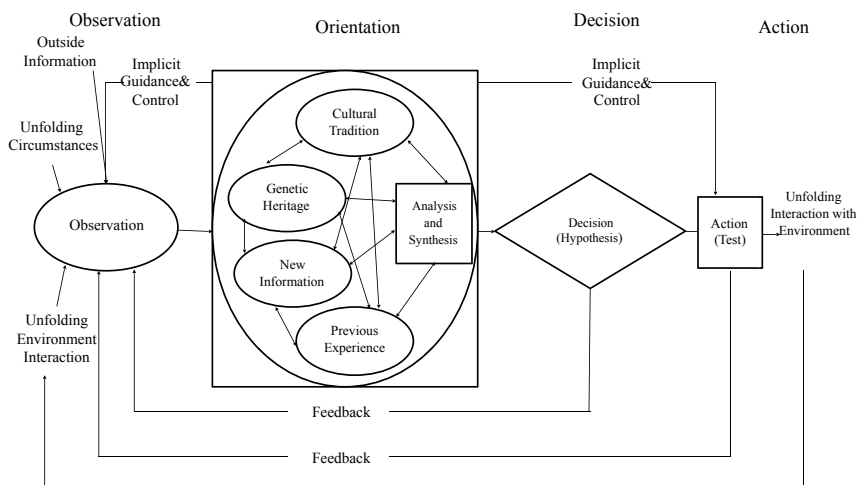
Observation

Orientation

Decision

Action

Outside Information

Implicit Guidance& Control

Implicit Guidance& Control

Unfolding Circumstances

Cultural Tradition

Genetic Heritage

Analysis and Synthesis

Observation

Decision (Hypothesis)

Action (Test)

Unfolding Interaction with Environment

New Information

Unfolding Environment Interaction

Previous Experience

Feedback

Feedback